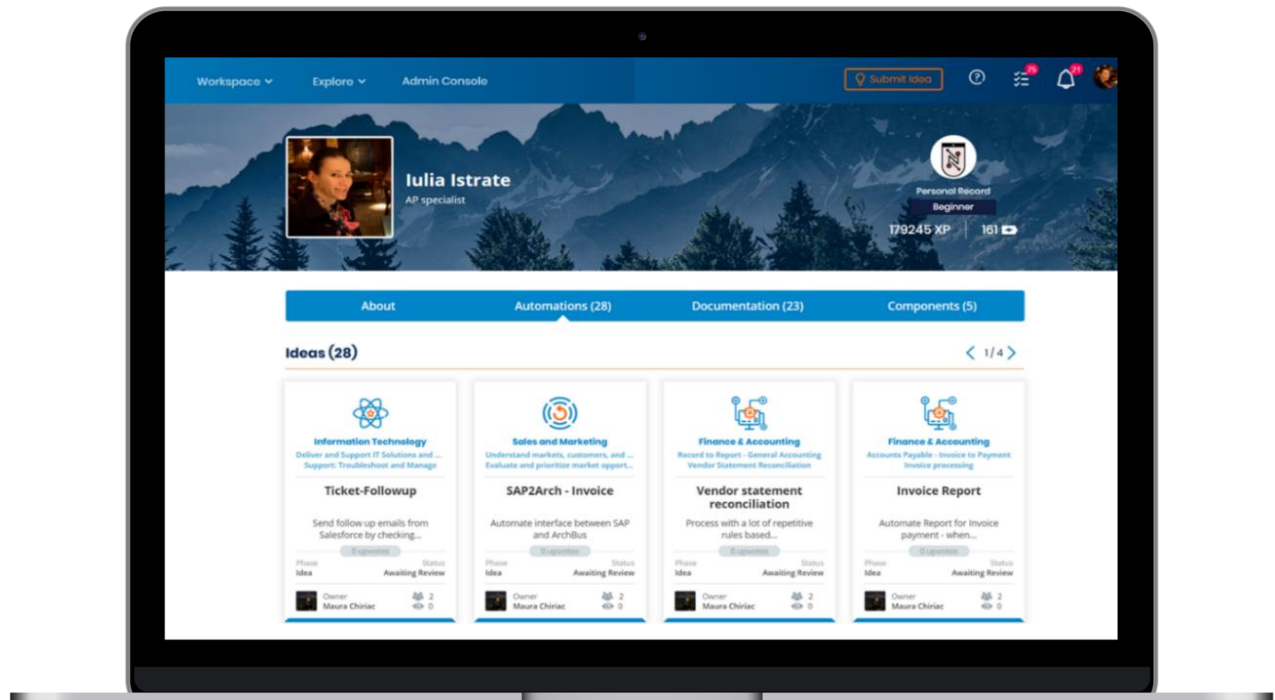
Workspace Explore Admin Console

Submit Idea

75 21

Iulia Istrate
AP specialist

Personal Record
Beginner
179245 XP 161

About Automations (28) Documentation (23) Components (5)

Ideas (28)

1/4

Information Technology
Deliver and Support IT Solutions and ...
Support: Troubleshoot and Manage
Ticket-Followup
Send follow up emails from Salesforce by checking...
0 upvotes
Phase
Idea
Status
Awaiting Review
Owner
Maura Chiriac
2
0

Sales and Marketing
Understand markets, customers, and ...
Evaluate and prioritize market opport...
SAP2Arch - Invoice
Automate interface between SAP and ArchBus
0 upvotes
Phase
Idea
Status
Awaiting Review
Owner
Maura Chiriac
2
0

Finance & Accounting
Record to Report - General Accounting
Vendor Statement Reconciliation
Vendor statement reconciliation
Process with a lot of repetitive rules based...
0 upvotes
Phase
Idea
Status
Awaiting Review
Owner
Maura Chiriac
2
0

Finance & Accounting
Accounts Payable - Invoice to Payment
Invoice processing
Invoice Report
Automate Report for Invoice payment - when...
0 upvotes
Phase
Idea
Status
Awaiting Review
Owner
Maura Chiriac
2
0